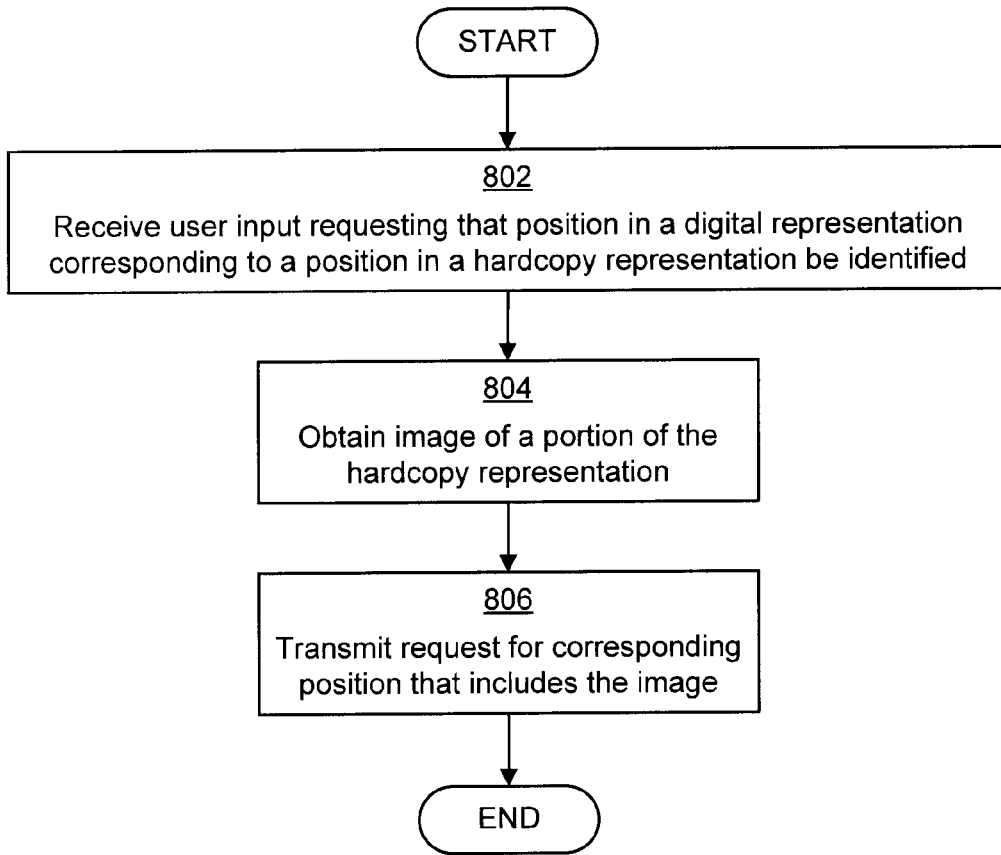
START

802
Receive user input requesting that position in a digital representation corresponding to a position in a hardcopy representation be identified

804
Obtain image of a portion of the hardcopy representation

806
Transmit request for corresponding position that includes the image

END